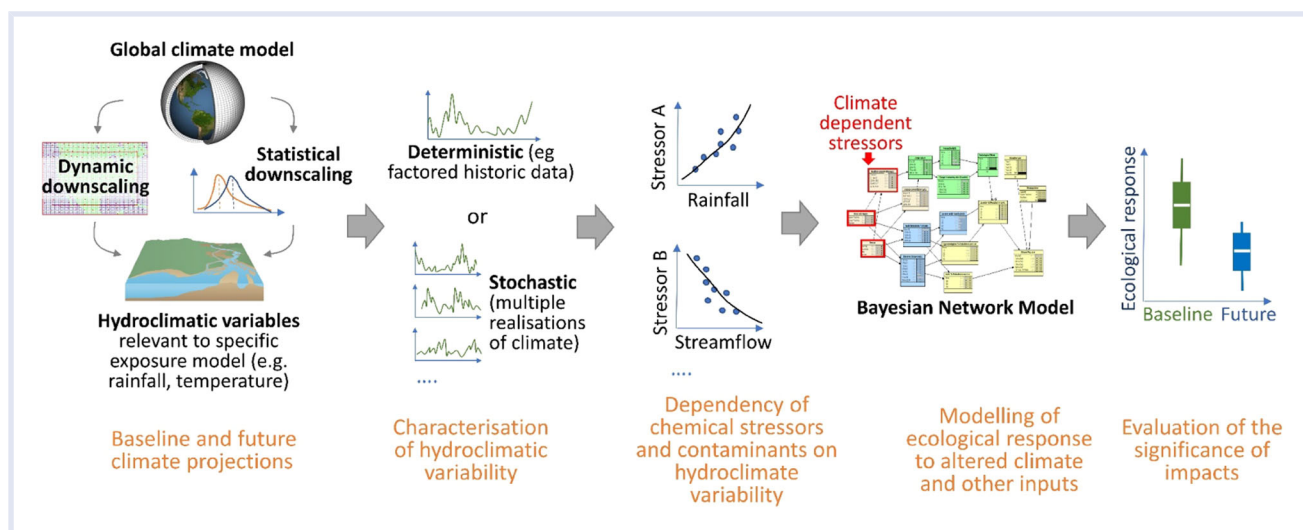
Global climate model

Dynamic downscaling

Statistical downscaling

Hydroclimatic variables relevant to specific exposure model (e.g. rainfall, temperature)

Baseline and future climate projections

Deterministic (eg factored historic data)

or

Stochastic (multiple realisations of climate)

....

Characterisation of hydroclimatic variability

Stressor A

Rainfall

Stressor B

Streamflow

....

Dependency of chemical stressors and contaminants on hydroclimate variability

Climate dependent stressors

Bayesian Network Model

Modelling of ecological response to altered climate and other inputs

Ecological response

Baseline Future

Evaluation of the significance of impacts